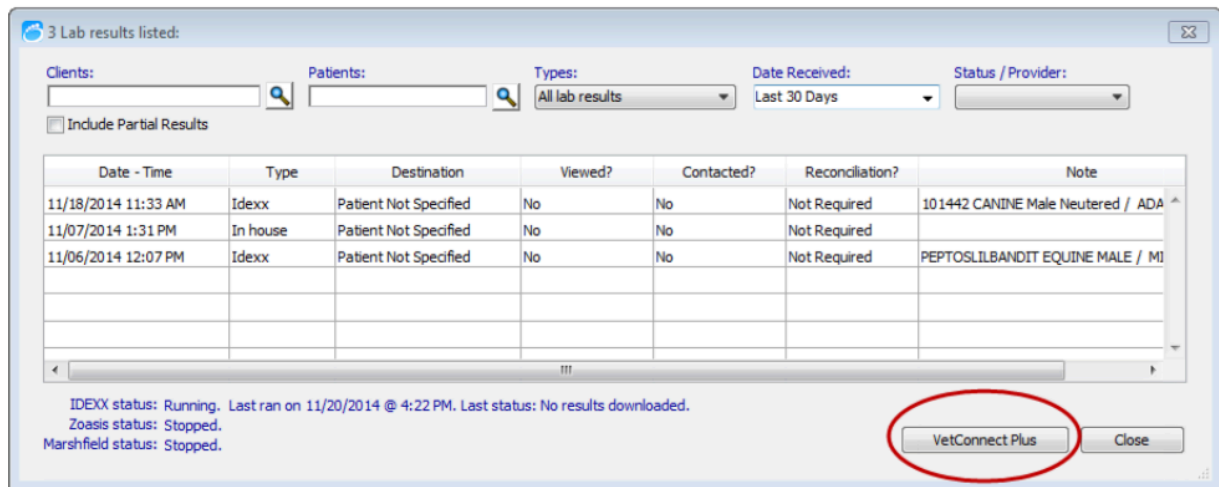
3 Lab results listed:

Clients:

Patients:

Types:
All lab results

Date Received:
Last 30 Days

Status / Provider:

Include Partial Results

| Date - Time | Type | Destination | Viewed? | Contacted? | Reconciliation? | Note |
|---|---|---|---|---|---|---|
| 11/18/2014 11:33 AM | Idexx | Patient Not Specified | No | No | Not Required | 101442 CANINE Male Neutered / ADA |
| 11/07/2014 1:31 PM | In house | Patient Not Specified | No | No | Not Required | |
| 11/06/2014 12:07 PM | Idexx | Patient Not Specified | No | No | Not Required | PEPTOSLILBANDIT EQUINE MALE / MI |

IDEXX status: Running. Last ran on 11/20/2014 @ 4:22 PM. Last status: No results downloaded.
Zoasis status: Stopped.
Marshfield status: Stopped.

VetConnect Plus

Close